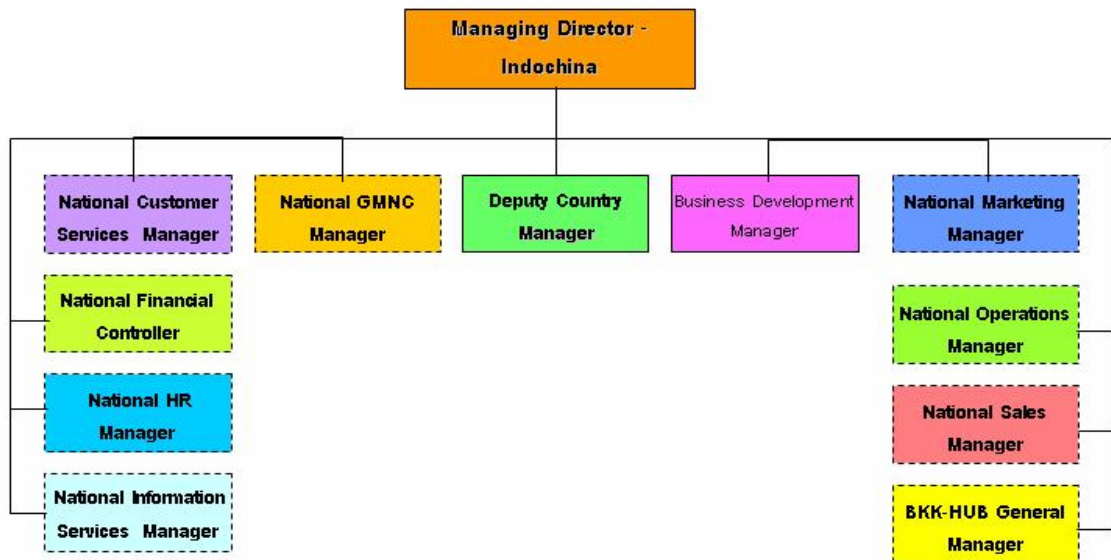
Managing Director - Indochina

National Customer Services Manager

National GMNC Manager

Deputy Country Manager

Business Development Manager

National Marketing Manager

National Financial Controller

National HR Manager

National Information Services Manager

National Operations Manager

National Sales Manager

BKK-HUB General Manager